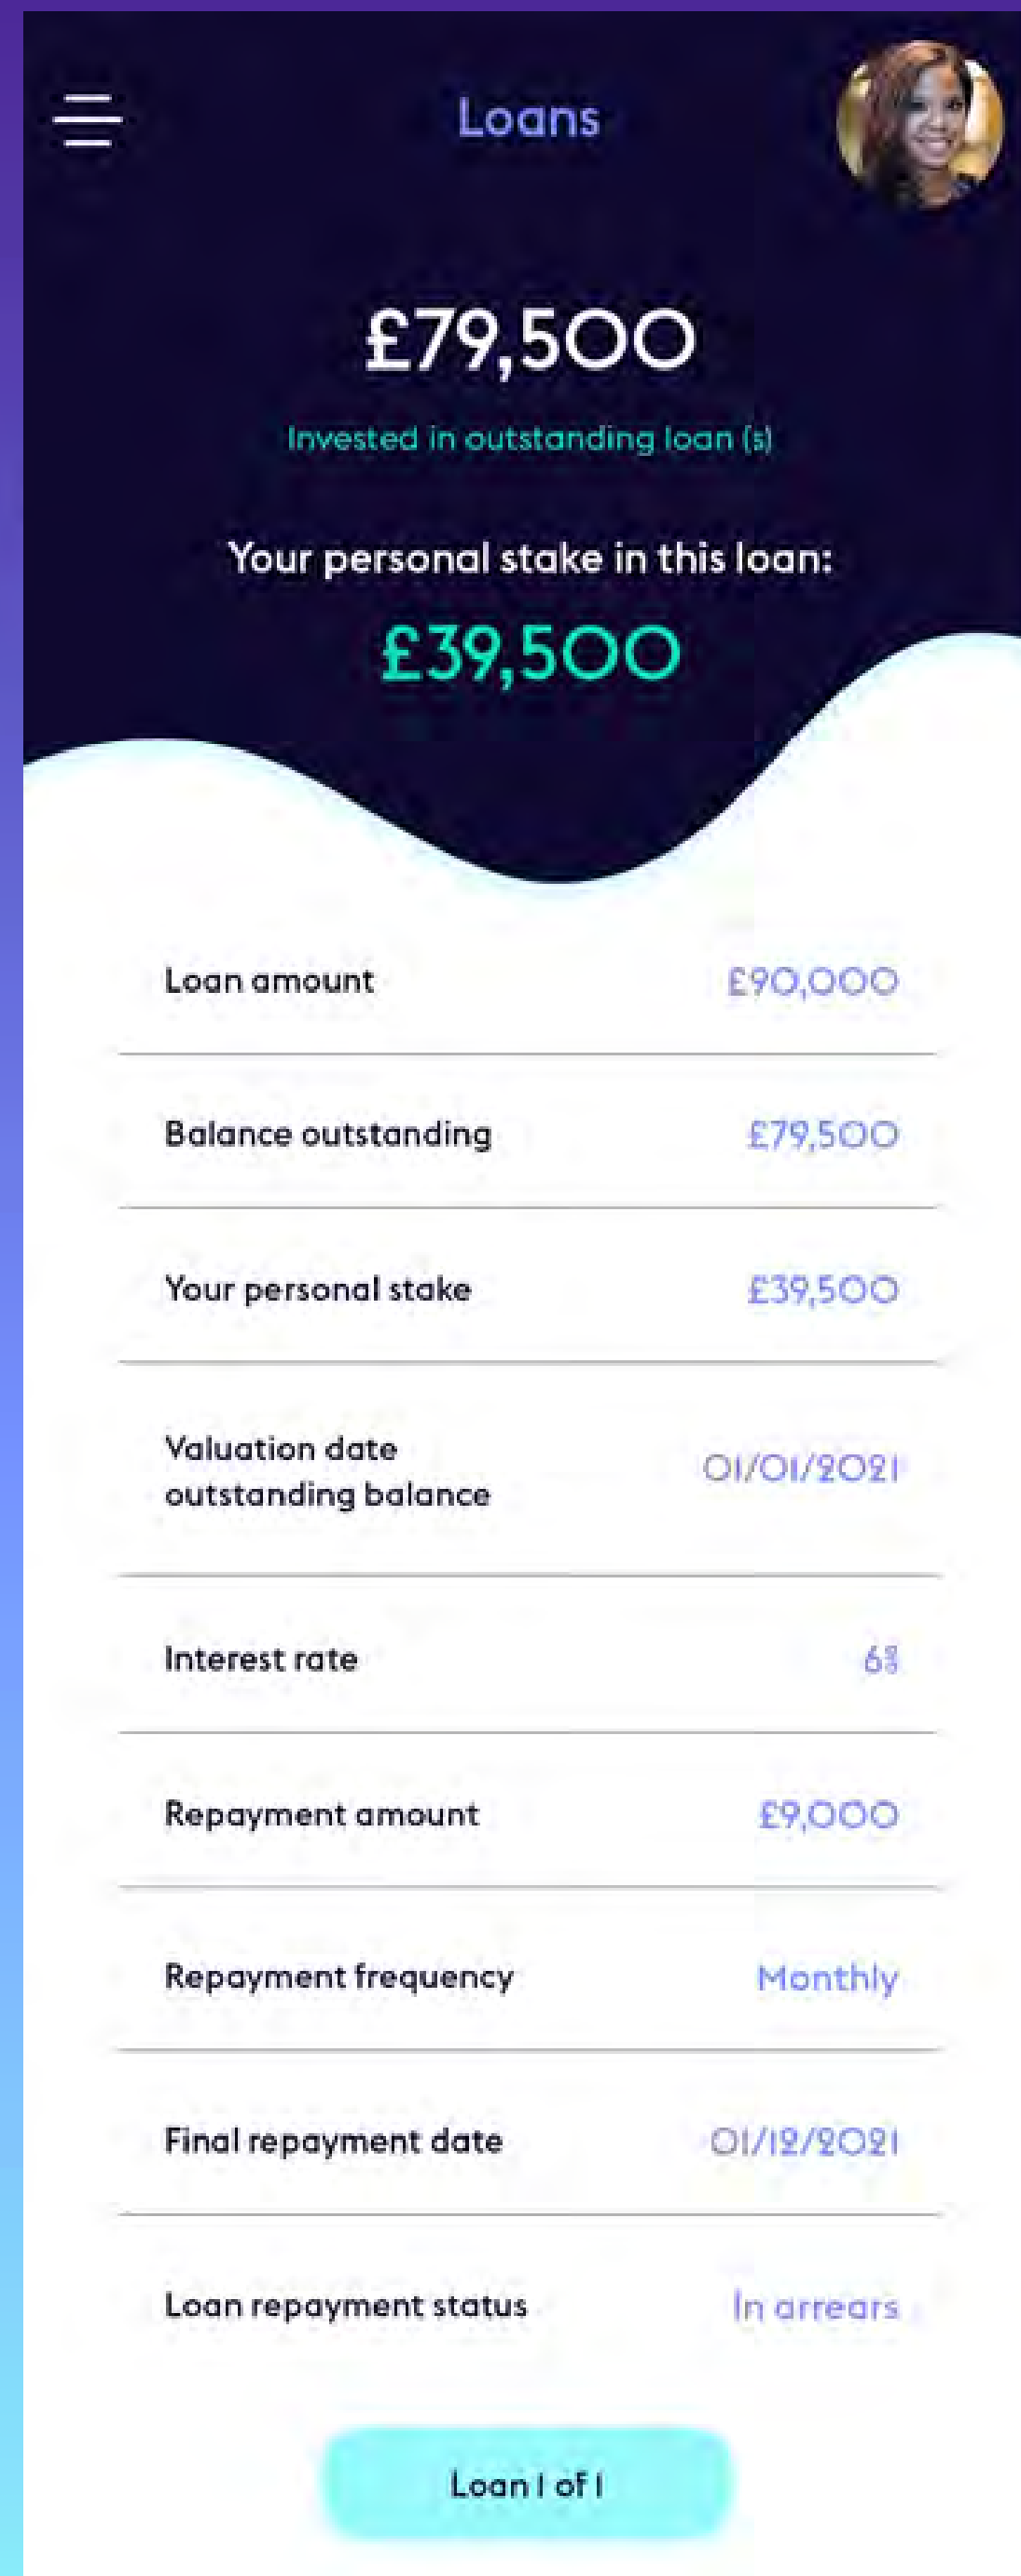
Loans

£79,500

Invested in outstanding loan (s)

Your personal stake in this loan:

£39,500

| | |
|---|---|
| Loan amount | £90,000 |
| Balance outstanding | £79,500 |
| Your personal stake | £39,500 |
| Valuation date outstanding balance | 01/01/2021 |
| Interest rate | 6% |
| Repayment amount | £9,000 |
| Repayment frequency | Monthly |
| Final repayment date | 01/12/2021 |
| Loan repayment status | In arrears |

Loan 1 of 1